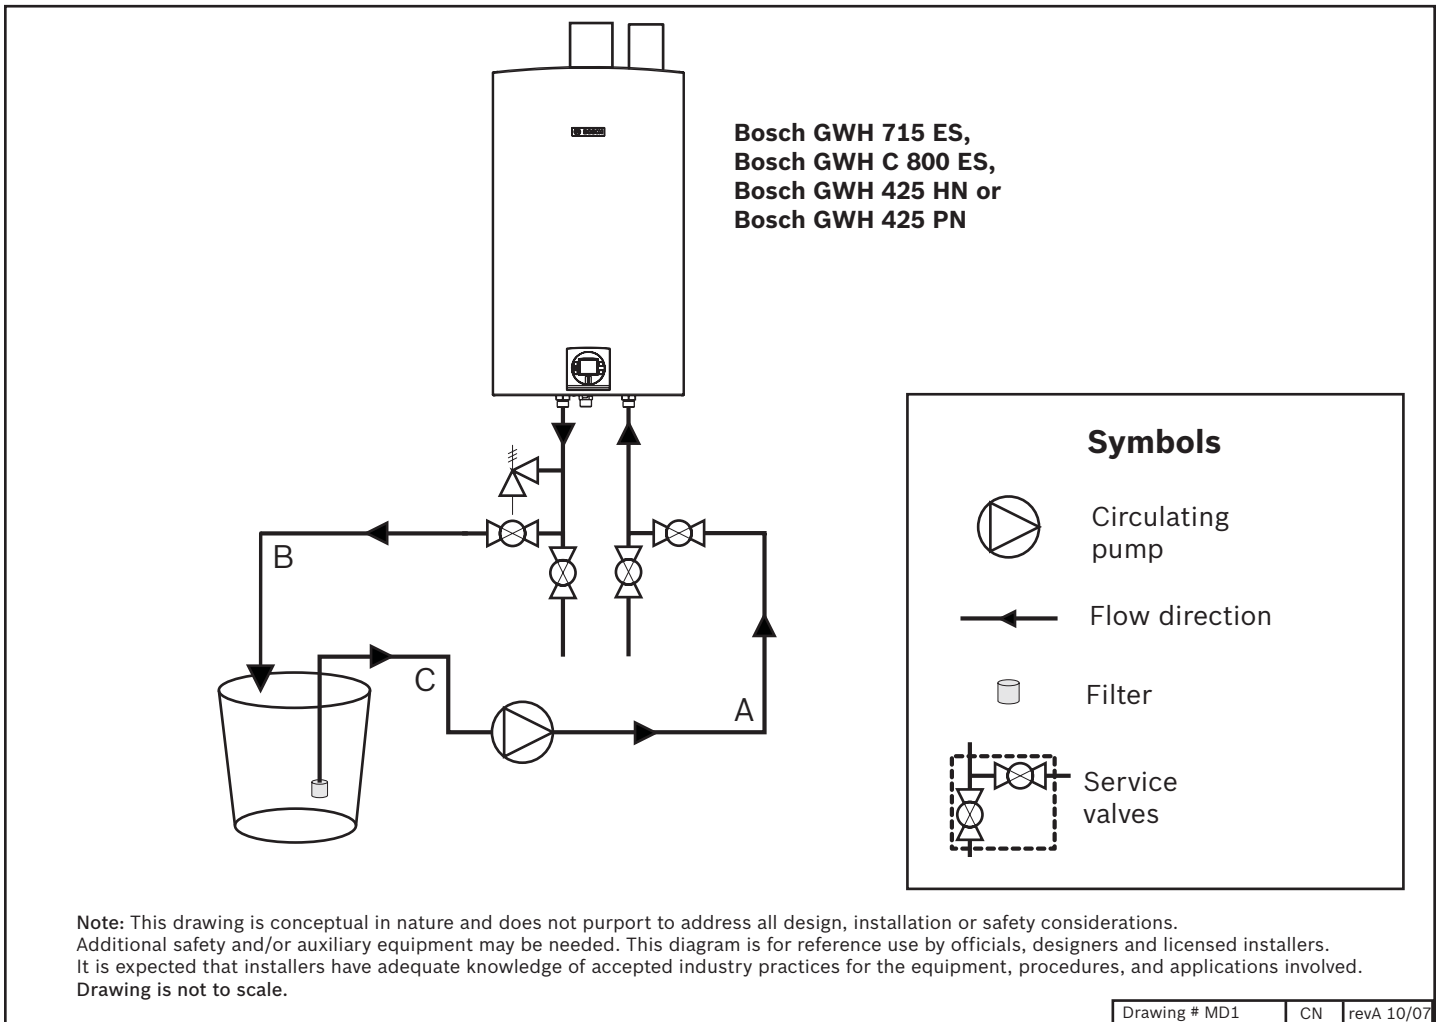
Bosch GWH 715 ES,
Bosch GWH C 800 ES,
Bosch GWH 425 HN or
Bosch GWH 425 PN

B

C

A

Symbols

Circulating pump

Flow direction

Filter

Service valves

Note: This drawing is conceptual in nature and does not purport to address all design, installation or safety considerations. Additional safety and/or auxiliary equipment may be needed. This diagram is for reference use by officials, designers and licensed installers. It is expected that installers have adequate knowledge of accepted industry practices for the equipment, procedures, and applications involved. Drawing is not to scale.

| Drawing # MD1 | CN | revA 10/07 |
|---|---|---|